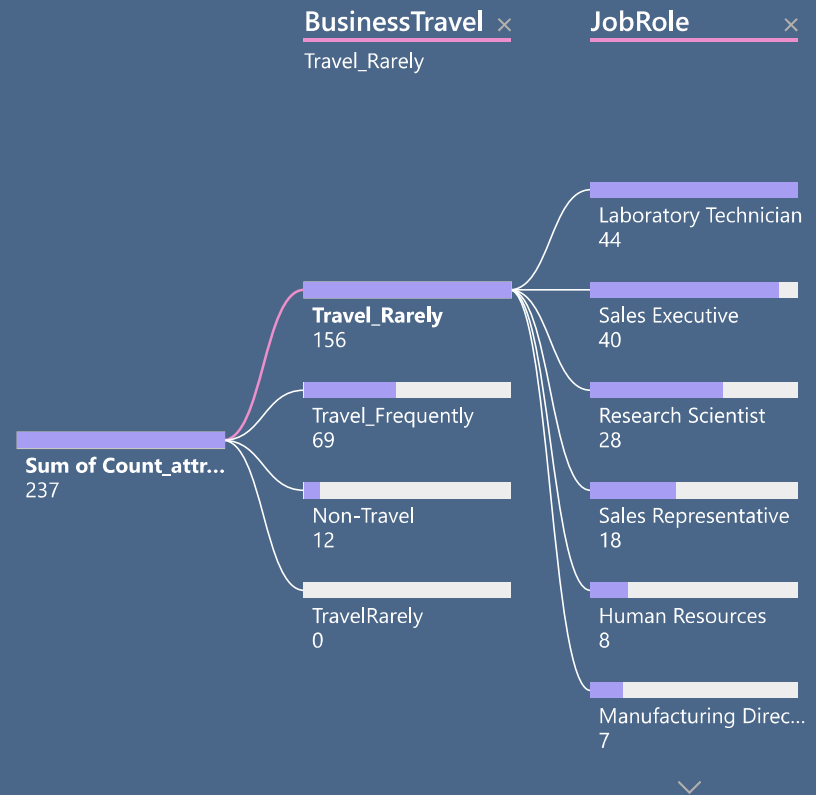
BusinessTravel ×
Travel_Rarely

JobRole ×

Sum of Count_attr...
237

Travel_Rarely
156

Travel_Frequently
69

Non-Travel
12

TravelRarely
0

Laboratory Technician
44

Sales Executive
40

Research Scientist
28

Sales Representative
18

Human Resources
8

Manufacturing Direc...
7